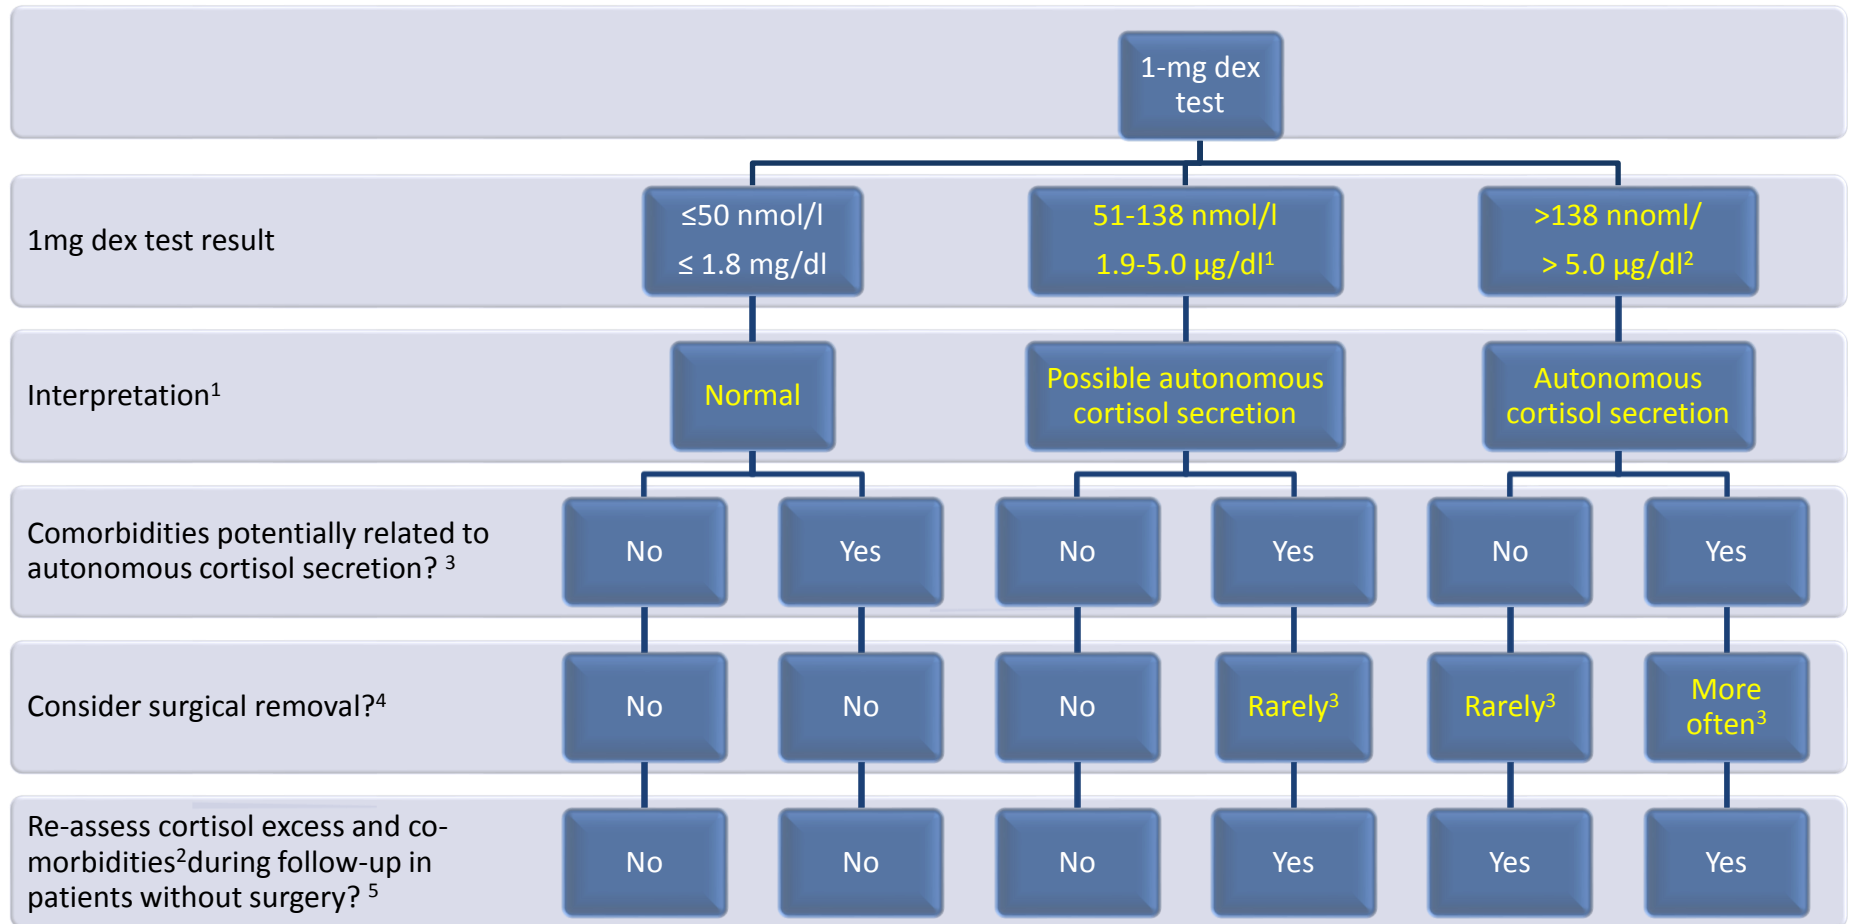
1-mg dex test

1mg dex test result

≤50 nmol/l
≤ 1.8 mg/dl

51-138 nmol/l
1.9-5.0 µg/dl$^1$

>138 nnoml/
> 5.0 µg/dl$^2$

Interpretation$^1$

Normal

Possible autonomous cortisol secretion

Autonomous cortisol secretion

Comorbidities potentially related to autonomous cortisol secretion? $^3$

No

Yes

No

Yes

No

Yes

Consider surgical removal?$^4$

No

No

No

Rarely$^3$

Rarely$^3$

More often$^3$

Re-assess cortisol excess and co-morbidities$^2$during follow-up in patients without surgery? $^5$

No

No

No

Yes

Yes

Yes